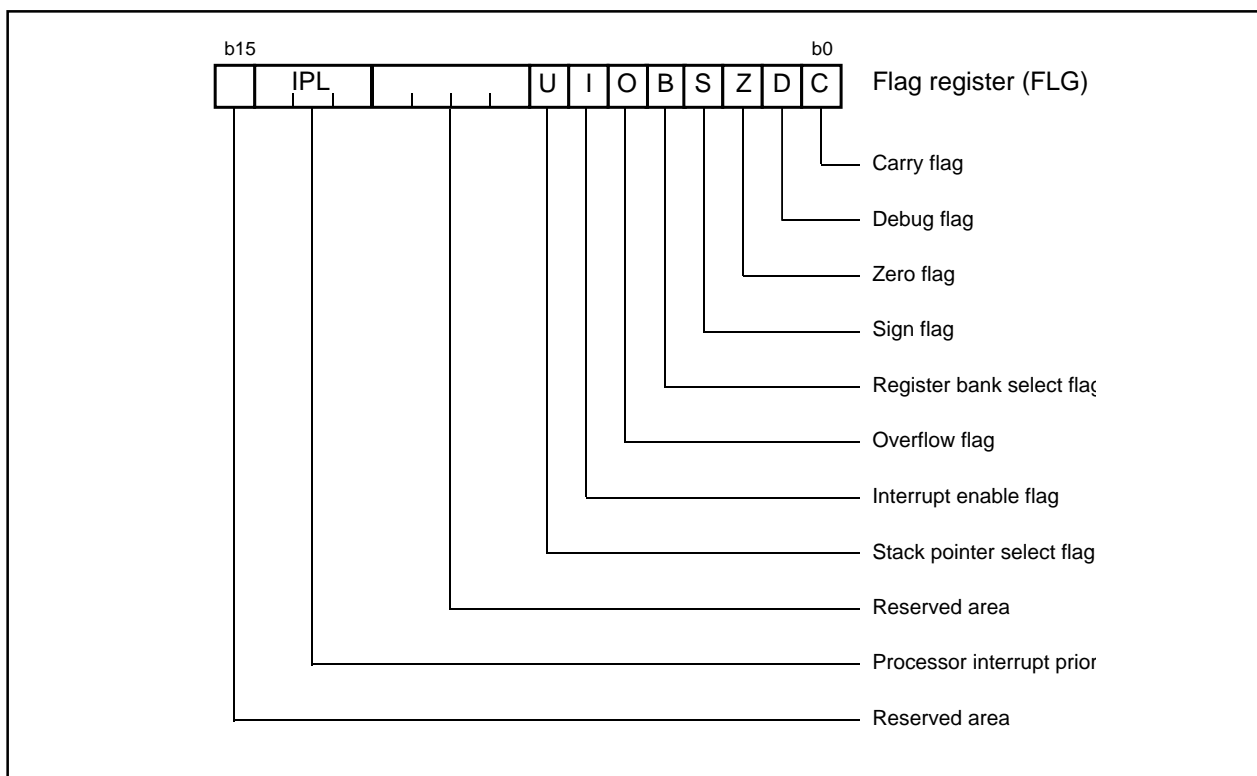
b15

b0

IPL

U I O B S Z D C

Flag register (FLG)

Carry flag

Debug flag

Zero flag

Sign flag

Register bank select flag

Overflow flag

Interrupt enable flag

Stack pointer select flag

Reserved area

Processor interrupt prior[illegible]

Reserved area